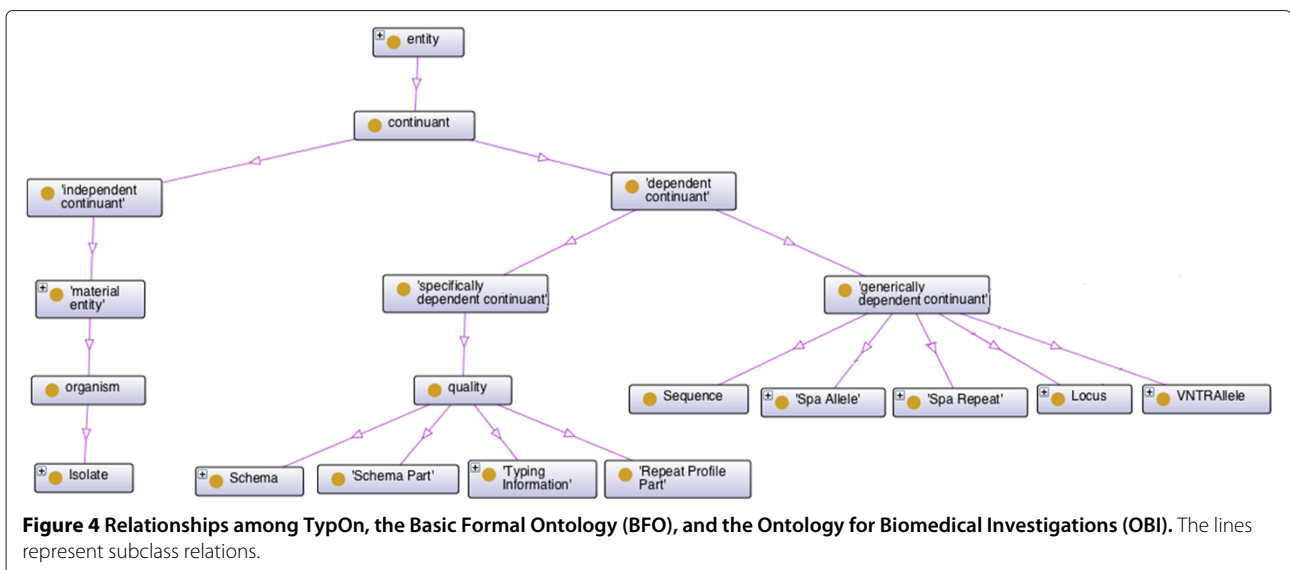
entity

continuant

'independent continuant'

'dependent continuant'

'material entity'

'specifically dependent continuant'

'generically dependent continuant'

organism

quality

Sequence

'Spa Allele'

'Spa Repeat'

Locus

VNTRAllele

Isolate

Schema

'Schema Part'

'Typing Information'

'Repeat Profile Part'

**Figure 4 Relationships among TypOn, the Basic Formal Ontology (BFO), and the Ontology for Biomedical Investigations (OBI).** The lines represent subclass relations.